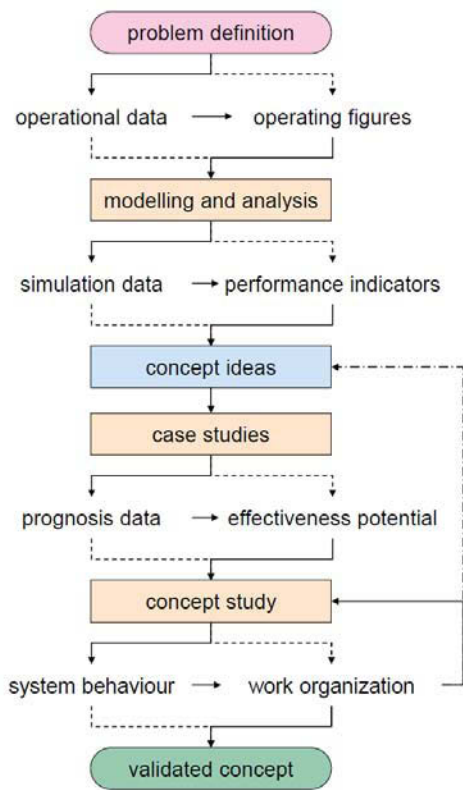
problem definition

operational data → operating figures

modelling and analysis

simulation data → performance indicators

concept ideas

case studies

prognosis data → effectiveness potential

concept study

system behaviour → work organization

validated concept